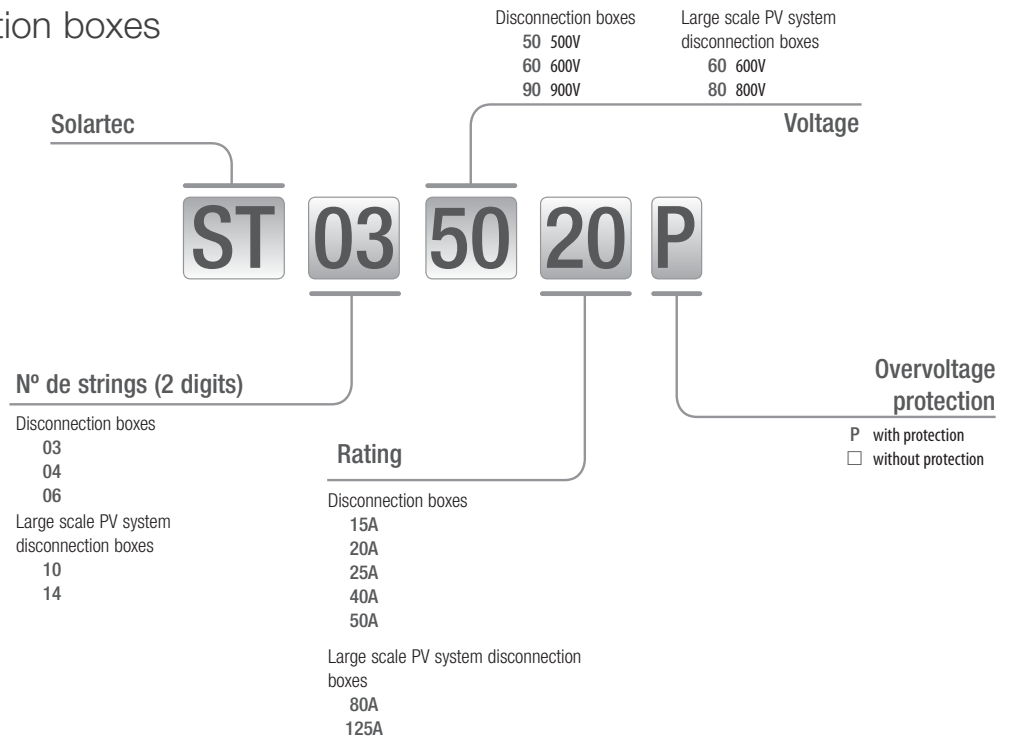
tion boxes

Disconnection boxes
50 500V
60 600V
90 900V

Large scale PV system disconnection boxes
60 600V
80 800V

Solartec

Voltage

ST 03 50 20 P

Nº de strings (2 digits)

Disconnection boxes
03
04
06
Large scale PV system disconnection boxes
10
14

Rating

Disconnection boxes
15A
20A
25A
40A
50A

Large scale PV system disconnection boxes
80A
125A

Overvoltage protection

P with protection
☐ without protection